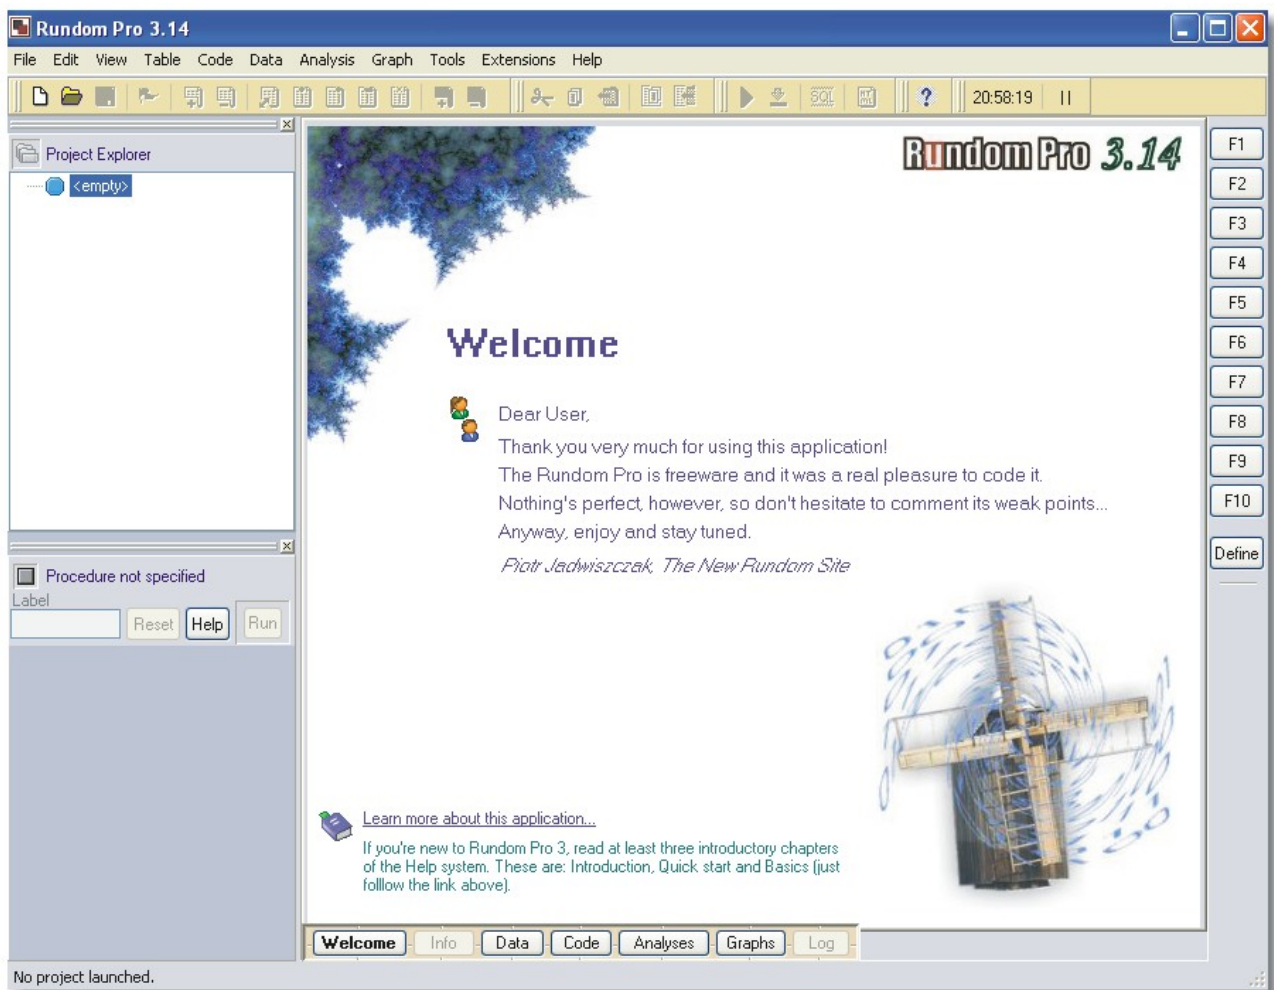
Rundom Pro 3.14

File Edit View Table Code Data Analysis Graph Tools Extensions Help

20:58:19

Project Explorer

<empty>

Procedure not specified

Label

Reset Help Run

Rundom Pro 3.14

Welcome

Dear User,

Thank you very much for using this application!

The Rundom Pro is freeware and it was a real pleasure to code it.

Nothing's perfect, however, so don't hesitate to comment its weak points...

Anyway, enjoy and stay tuned.

Piotr Jadwiszczak, The New Rundom Site

Learn more about this application...

If you're new to Rundom Pro 3, read at least three introductory chapters of the Help system. These are: Introduction, Quick start and Basics (just folllow the link above).

Welcome Info Data Code Analyses Graphs Log

F1
F2
F3
F4
F5
F6
F7
F8
F9
F10
Define

No project launched.